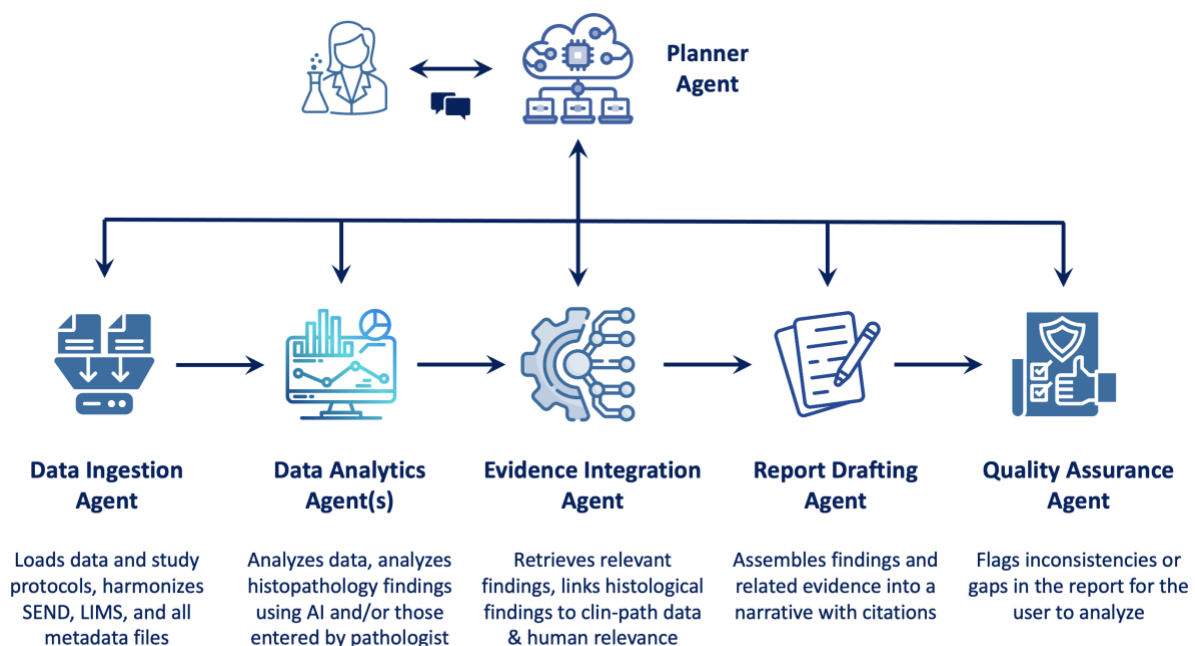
Planner Agent

Data Ingestion Agent

Loads data and study protocols, harmonizes SEND, LIMS, and all metadata files

Data Analytics Agent(s)

Analyzes data, analyzes histopathology findings using AI and/or those entered by pathologist

Evidence Integration Agent

Retrieves relevant findings, links histological findings to clin-path data & human relevance

Report Drafting Agent

Assembles findings and related evidence into a narrative with citations

Quality Assurance Agent

Flags inconsistencies or gaps in the report for the user to analyze